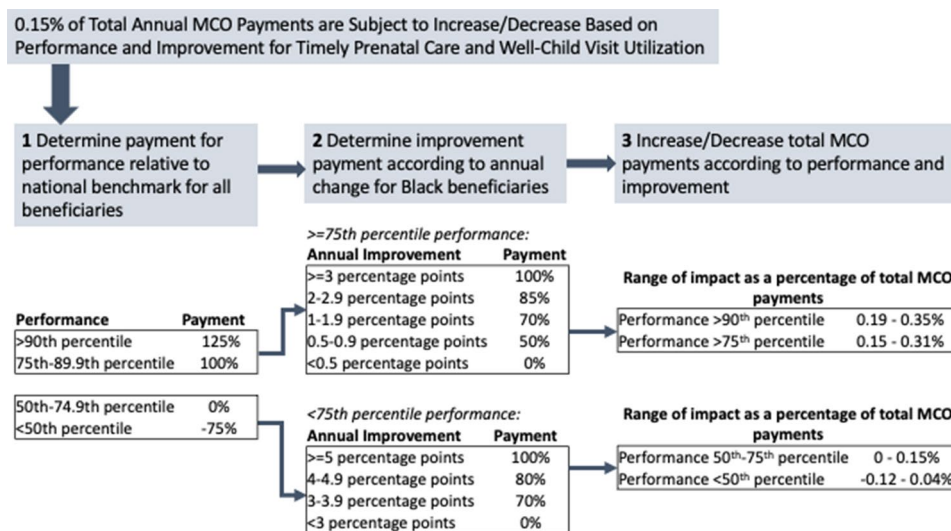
0.15% of Total Annual MCO Payments are Subject to Increase/Decrease Based on Performance and Improvement for Timely Prenatal Care and Well-Child Visit Utilization

**1** Determine payment for performance relative to national benchmark for all beneficiaries

**2** Determine improvement payment according to annual change for Black beneficiaries

**3** Increase/Decrease total MCO payments according to performance and improvement

| Performance | Payment |
|---|---|
| >90th percentile | 125% |
| 75th-89.9th percentile | 100% |

| Performance | Payment |
|---|---|
| 50th-74.9th percentile | 0% |
| <50th percentile | -75% |

*>=75th percentile performance:*

| Annual Improvement | Payment |
|---|---|
| >=3 percentage points | 100% |
| 2-2.9 percentage points | 85% |
| 1-1.9 percentage points | 70% |
| 0.5-0.9 percentage points | 50% |
| <0.5 percentage points | 0% |

*<75th percentile performance:*

| Annual Improvement | Payment |
|---|---|
| >=5 percentage points | 100% |
| 4-4.9 percentage points | 80% |
| 3-3.9 percentage points | 70% |
| <3 percentage points | 0% |

**Range of impact as a percentage of total MCO payments**

| | |
|---|---|
| Performance >90th percentile | 0.19 - 0.35% |
| Performance >75th percentile | 0.15 - 0.31% |

**Range of impact as a percentage of total MCO payments**

| | |
|---|---|
| Performance 50th-75th percentile | 0 - 0.15% |
| Performance <50th percentile | -0.12 - 0.04% |